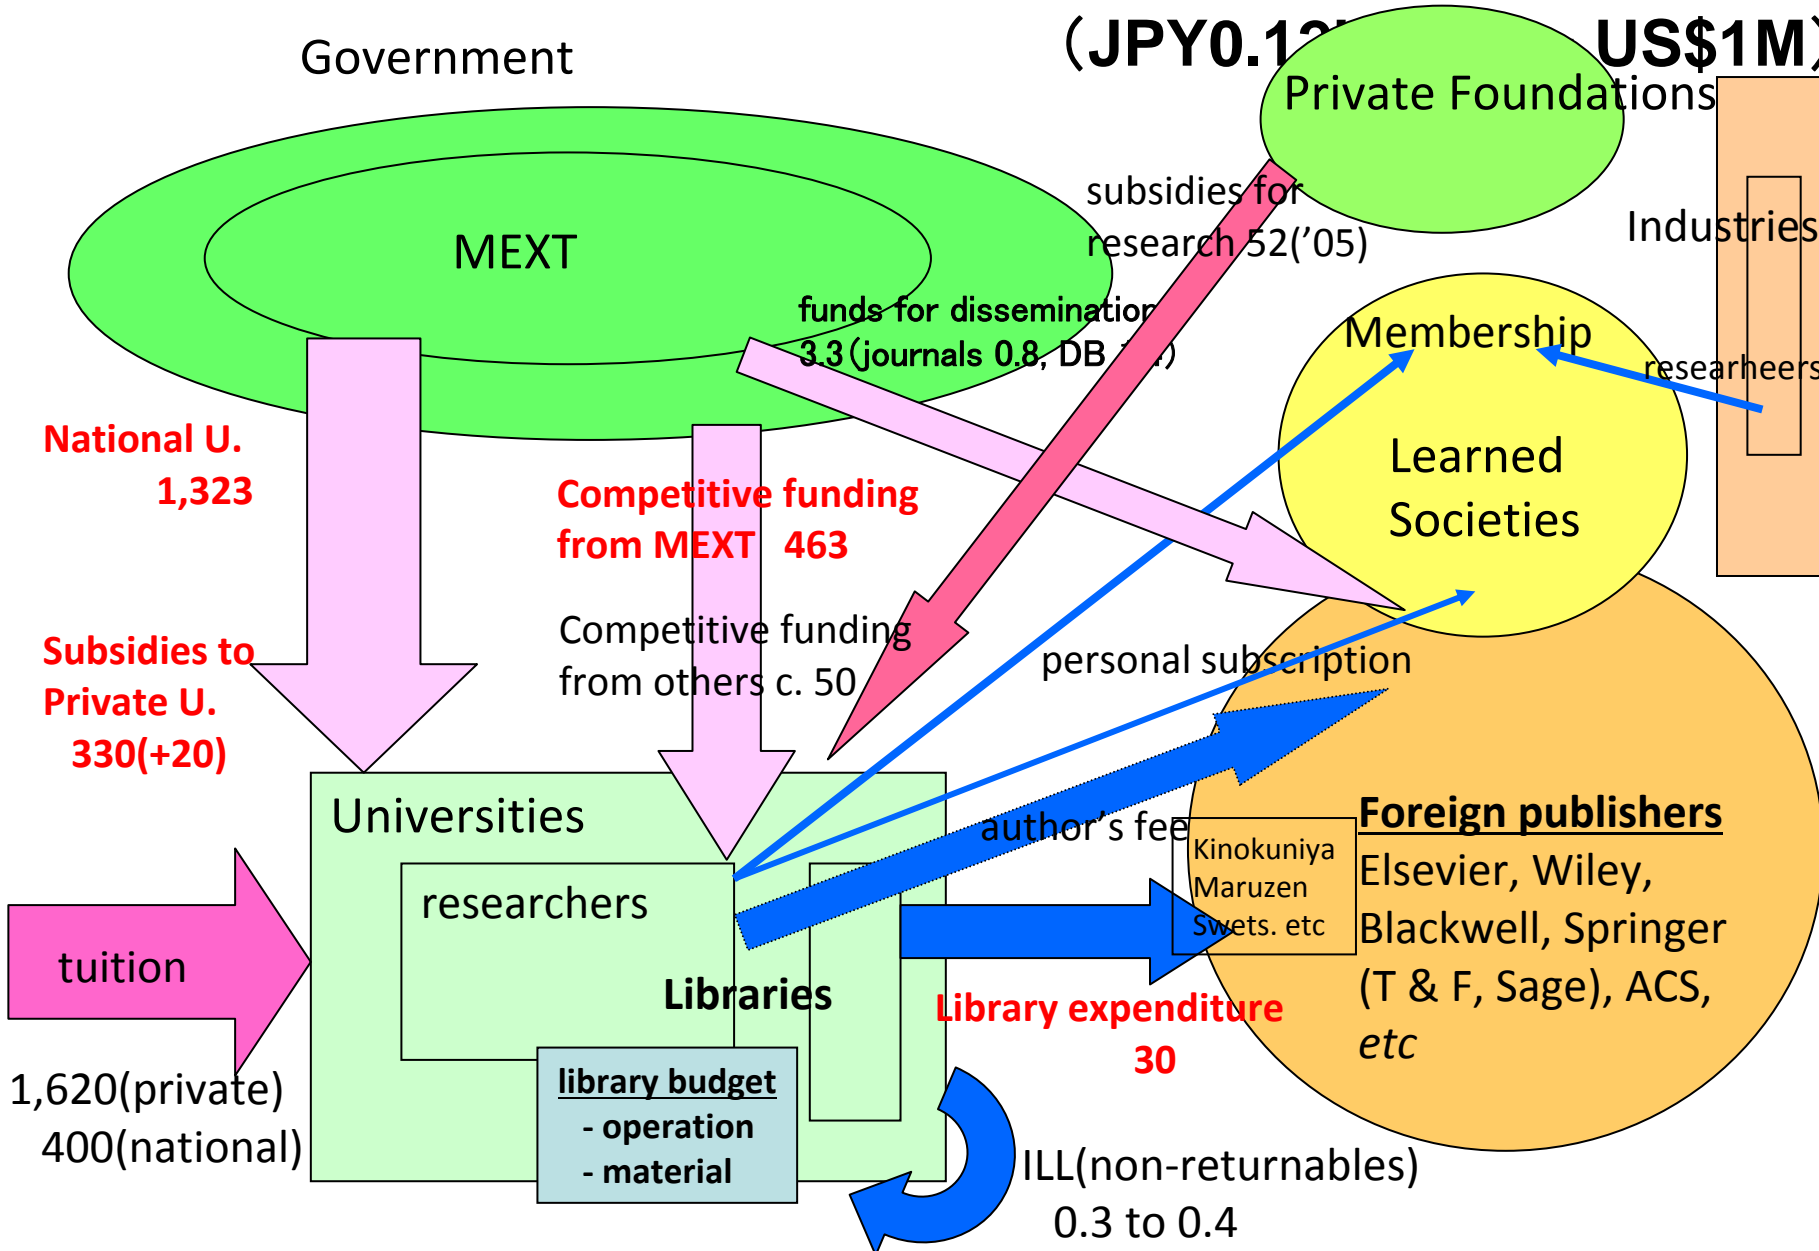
(JPY0.1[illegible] US$1M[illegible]

Private Foundations

Government

MEXT

subsidies for research 52('05)

Industries

funds for dissemination 3.3 (journals 0.8, DB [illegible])

Membership

researheers

National U. 1,323

Learned Societies

Competitive funding from MEXT 463

Subsidies to Private U. 330(+20)

Competitive funding from others c. 50

personal subscription

Universities

author's fee

researchers

Kinokuniya Maruzen Swets. etc

Foreign publishers
Elsevier, Wiley, Blackwell, Springer (T & F, Sage), ACS, etc

tuition

Libraries

Library expenditure 30

1,620(private)
400(national)

library budget
- operation
- material

ILL(non-returnables) 0.3 to 0.4